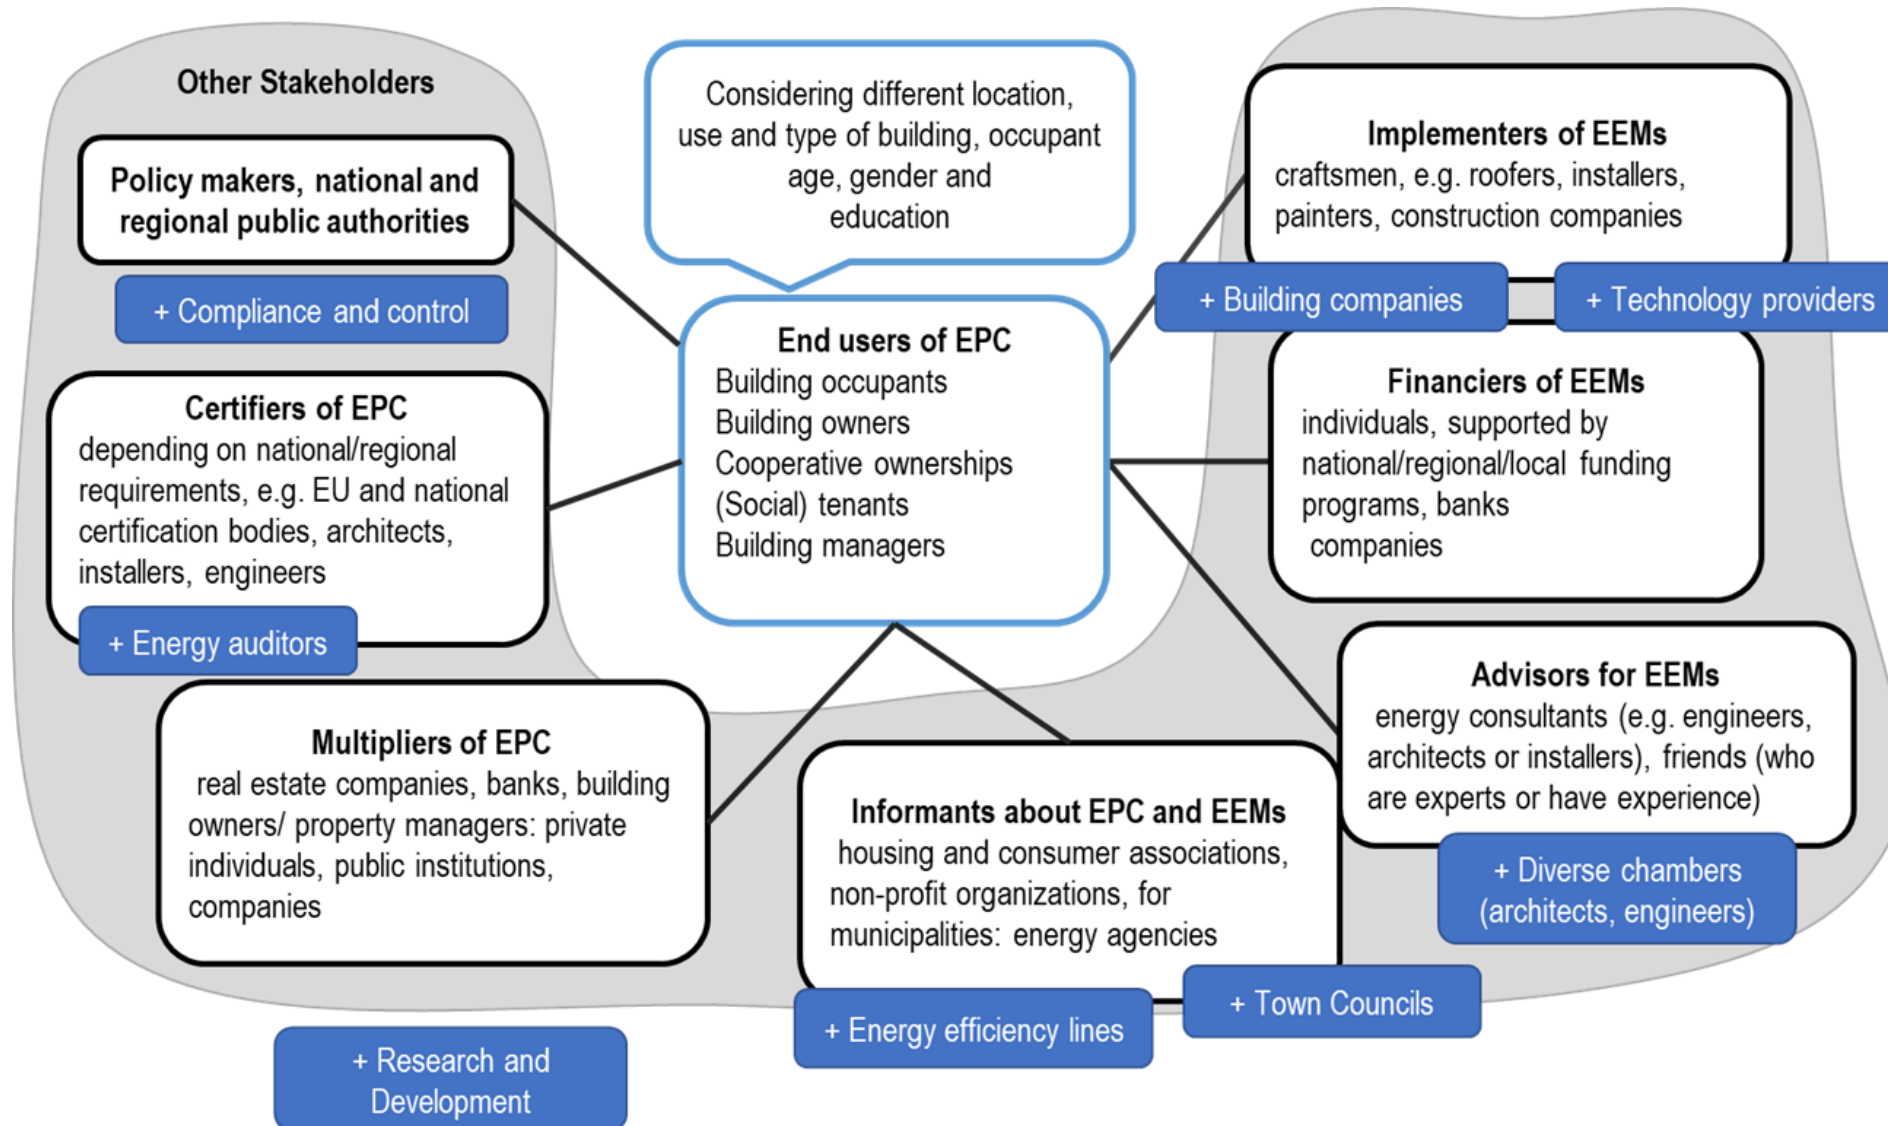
Other Stakeholders

Policy makers, national and regional public authorities

+ Compliance and control

Certifiers of EPC
depending on national/regional requirements, e.g. EU and national certification bodies, architects, installers, engineers

+ Energy auditors

Multipliers of EPC
real estate companies, banks, building owners/ property managers: private individuals, public institutions, companies

+ Research and Development

Considering different location, use and type of building, occupant age, gender and education

End users of EPC
Building occupants
Building owners
Cooperative ownerships
(Social) tenants
Building managers

Informants about EPC and EEMs
housing and consumer associations, non-profit organizations, for municipalities: energy agencies

+ Energy efficiency lines

+ Town Councils

Implementers of EEMs
craftsmen, e.g. roofers, installers, painters, construction companies

+ Building companies

+ Technology providers

Financiers of EEMs
individuals, supported by national/regional/local funding programs, banks companies

Advisors for EEMs
energy consultants (e.g. engineers, architects or installers), friends (who are experts or have experience)

+ Diverse chambers (architects, engineers)